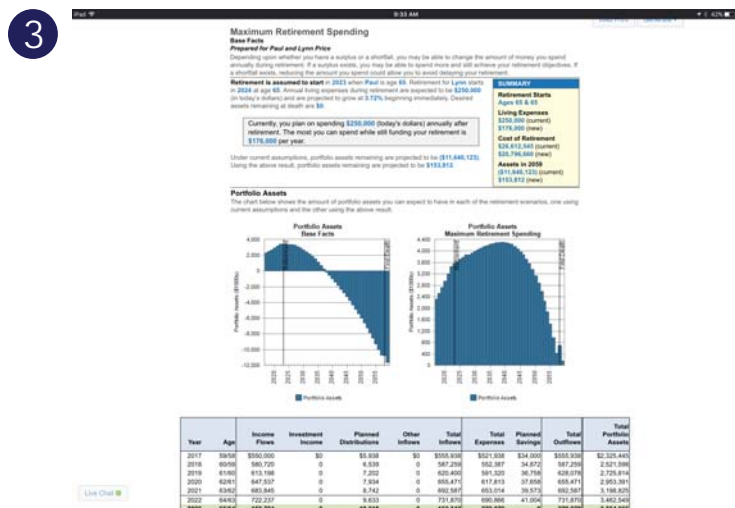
3

iPad 9:33 AM 42%

Maximum Retirement Spending
Base Facts
Prepared for Paul and Lynn Price

Depending upon whether you have a surplus or a shortfall, you may be able to change the amount of money you spend annually during retirement. If a surplus exists, you may be able to spend more and still achieve your retirement objectives. If a shortfall exists, reducing the amount you spend could allow you to avoid delaying your retirement.

Retirement is assumed to start in 2023 when Paul is age 65. Retirement for Lynn starts in 2024 at age 65. Annual living expenses during retirement are expected to be $250,000 (in today's dollars) and are projected to grow at 3.72% beginning immediately. Desired assets remaining at death are $0.

Currently, you plan on spending $250,000 (today's dollars) annually after retirement. The most you can spend while still funding your retirement is $176,000 per year.

Under current assumptions, portfolio assets remaining are projected to be ($11,640,123). Using the above result, portfolio assets remaining are projected to be $153,912.

SUMMARY
Retirement Starts
Ages 65 & 65
Living Expenses
$250,000 (current)
$176,000 (new)
Cost of Retirement
$26,612,545 (current)
$20,796,660 (new)
Assets in 2059
($11,640,123) (current)
$153,912 (new)

Portfolio Assets
The chart below shows the amount of portfolio assets you can expect to have in each of the retirement scenarios, one using current assumptions and the other using the above result.

Portfolio Assets
Base Facts

Portfolio Assets
Maximum Retirement Spending

4,000
2,000
0
-2,000
-4,000
-6,000
-8,000
-10,000
-12,000

4,400
4,000
3,600
3,200
2,800
2,400
2,000
1,600
1,200
800
400
0

Portfolio Assets ($1000s)

2020 2025 2030 2035 2040 2045 2050 2055

Portfolio Assets

| Year | Age | Income Flows | Investment Income | Planned Distributions | Other Inflows | Total Inflows | Total Expenses | Planned Savings | Total Outflows | Total Portfolio Assets |
|---|---|---|---|---|---|---|---|---|---|---|
| 2017 | 59/58 | $550,000 | $0 | $5,938 | $0 | $555,938 | $521,938 | $34,000 | $555,938 | $2,325,445 |
| 2018 | 60/59 | 580,720 | 0 | 6,539 | 0 | 587,259 | 552,387 | 34,872 | 587,259 | 2,521,598 |
| 2019 | 61/60 | 613,198 | 0 | 7,202 | 0 | 620,400 | 581,325 | 36,705 | 628,078 | 2,725,814 |
| 2020 | 62/61 | 647,537 | 0 | 7,934 | 0 | 655,471 | 617,813 | 37,658 | 655,471 | 2,953,391 |
| 2021 | 63/62 | 683,845 | 0 | 8,742 | 0 | 692,587 | 653,014 | 39,573 | 692,587 | 3,198,825 |
| 2022 | 64/63 | 722,237 | 0 | 9,633 | 0 | 731,870 | 690,866 | 41,004 | 731,870 | 3,462,549 |

Live Chat